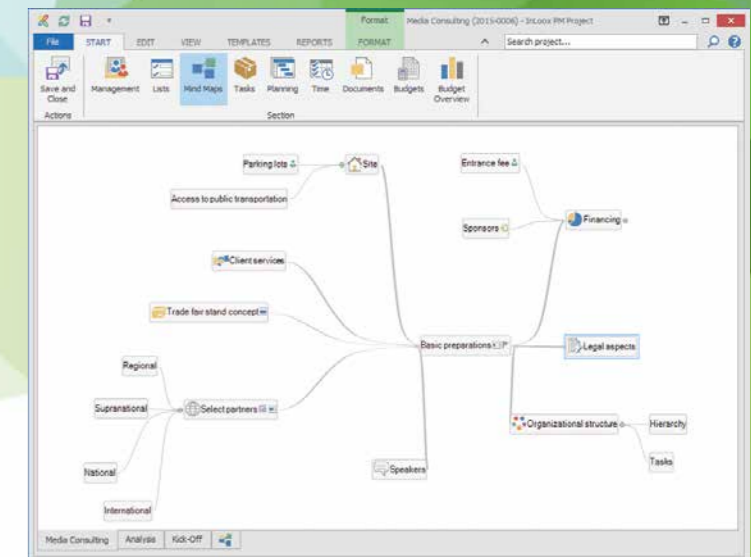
Format Media Consulting (2015-0006) - InLoox PM Project

File START EDIT VIEW TEMPLATES REPORTS FORMAT

Search project...

Save and Close
Actions

Management Lists Mind Maps Tasks Planning Time Documents Budgets Budget Overview
Section

Parking lots

Site

Access to public transportation

Entrance fee

Sponsors

Financing

Client services

Trade fair stand concept

Basic preparations

Legal aspects

Regional

Supranational

Select partners

Organizational structure

Hierarchy

Tasks

National

Speakers

International

Media Consulting Analysis Kick-Off